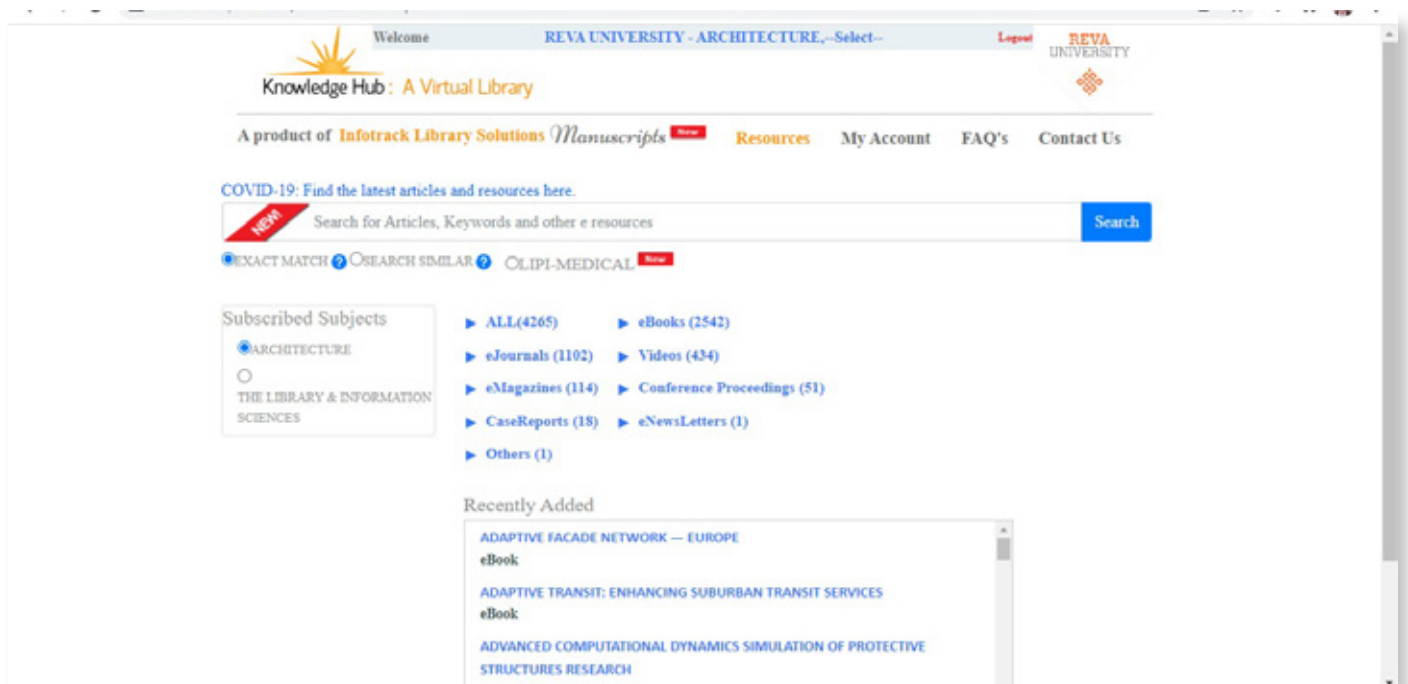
Welcome REVA UNIVERSITY - ARCHITECTURE,--Select-- Logout

Knowledge Hub : A Virtual Library

REVA UNIVERSITY

A product of Infotrack Library Solutions Manuscripts New Resources My Account FAQ's Contact Us

COVID-19: Find the latest articles and resources here.

NEW! Search for Articles, Keywords and other e resources Search

EXACT MATCH ? SEARCH SIMILAR ? LIPI-MEDICAL New

Subscribed Subjects

ARCHITECTURE

THE LIBRARY & INFORMATION SCIENCES

ALL(4265)
eBooks (2542)
eJournals (1102)
Videos (434)
eMagazines (114)
Conference Proceedings (51)
CaseReports (18)
eNewsLetters (1)
Others (1)

Recently Added

ADAPTIVE FACADE NETWORK — EUROPE
eBook

ADAPTIVE TRANSIT: ENHANCING SUBURBAN TRANSIT SERVICES
eBook

ADVANCED COMPUTATIONAL DYNAMICS SIMULATION OF PROTECTIVE STRUCTURES RESEARCH